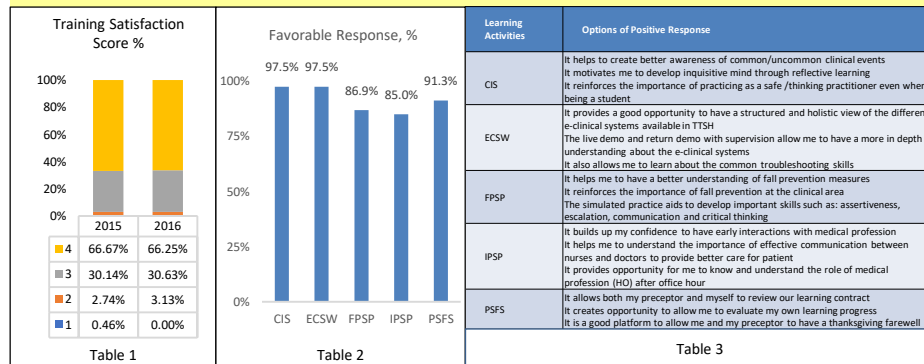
Training Satisfaction Score %

100%
80%
60%
40%
20%
0%

| | 2015 | 2016 |
|---|---|---|
| 4 | 66.67% | 66.25% |
| 3 | 30.14% | 30.63% |
| 2 | 2.74% | 3.13% |
| 1 | 0.46% | 0.00% |

Table 1

Favorable Response, %

100%
75%
50%
25%
0%

97.5% 97.5% 86.9% 85.0% 91.3%

CIS ECSW FPSP IPSP PSFS

Table 2

| Learning Activities | Options of Positive Response |
|---|---|
| CIS | It helps to create better awareness of common/uncommon clinical events<br>It motivates me to develop inquisitive mind through reflective learning<br>It reinforces the importance of practicing as a safe /thinking practitioner even wher being a student |
| ECSW | It provides a good opportunity to have a structured and holistic view of the differen e-clinical systems available in TTSH<br>The live demo and return demo with supervision allow me to have a more in depth understanding about the e-clinical systems<br>It also allows me to learn about the common troubleshooting skills |
| FPSP | It helps me to have a better understanding of fall prevention measures<br>It reinforces the importance of fall prevention at the clinical area<br>The simulated practice aids to develop important skills such as: assertiveness, escalation, communication and critical thinking |
| IPSP | It builds up my confidence to have early interactions with medical profession<br>It helps me to understand the importance of effective communication between nurses and doctors to provide better care for patient<br>It provides opportunity for me to know and understand the role of medical profession (HO) after office hour |
| PSFS | It allows both my preceptor and myself to review our learning contract<br>It creates opportunity to allow me to evaluate my own learning progress<br>It is a good platform to allow me and my preceptor to have a thanksgiving farewell |

Table 3